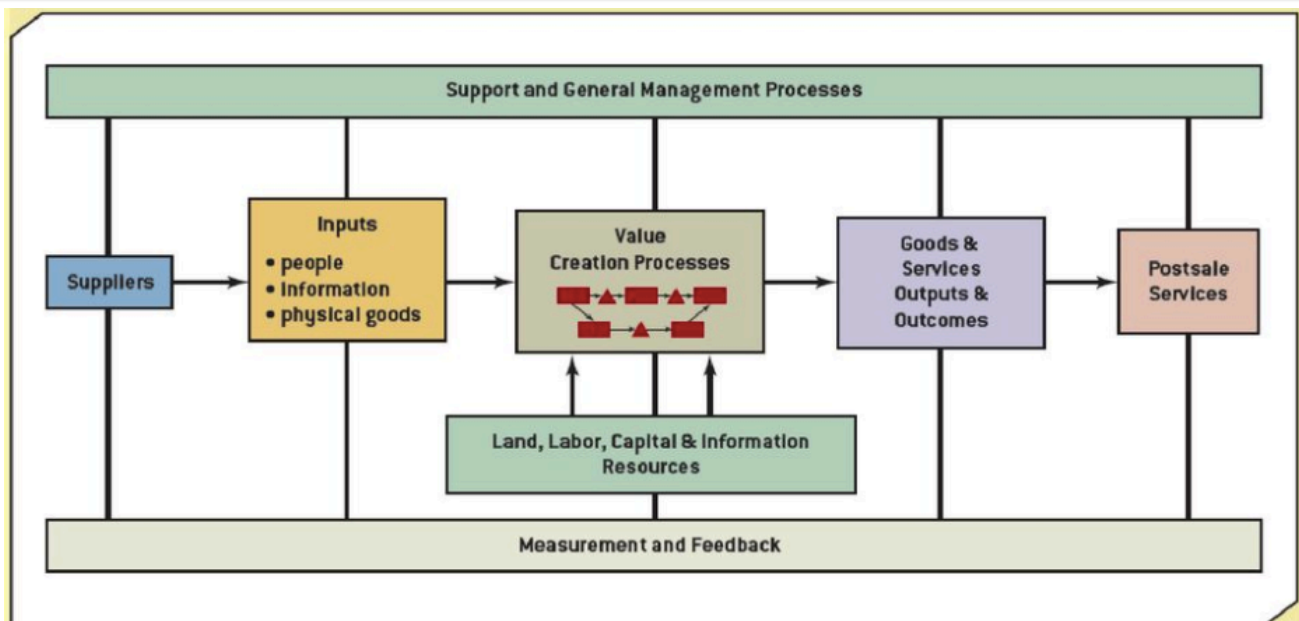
Support and General Management Processes

Suppliers

Inputs
• people
• information
• physical goods

Value Creation Processes

Goods & Services Outputs & Outcomes

Postsale Services

Land, Labor, Capital & Information Resources

Measurement and Feedback